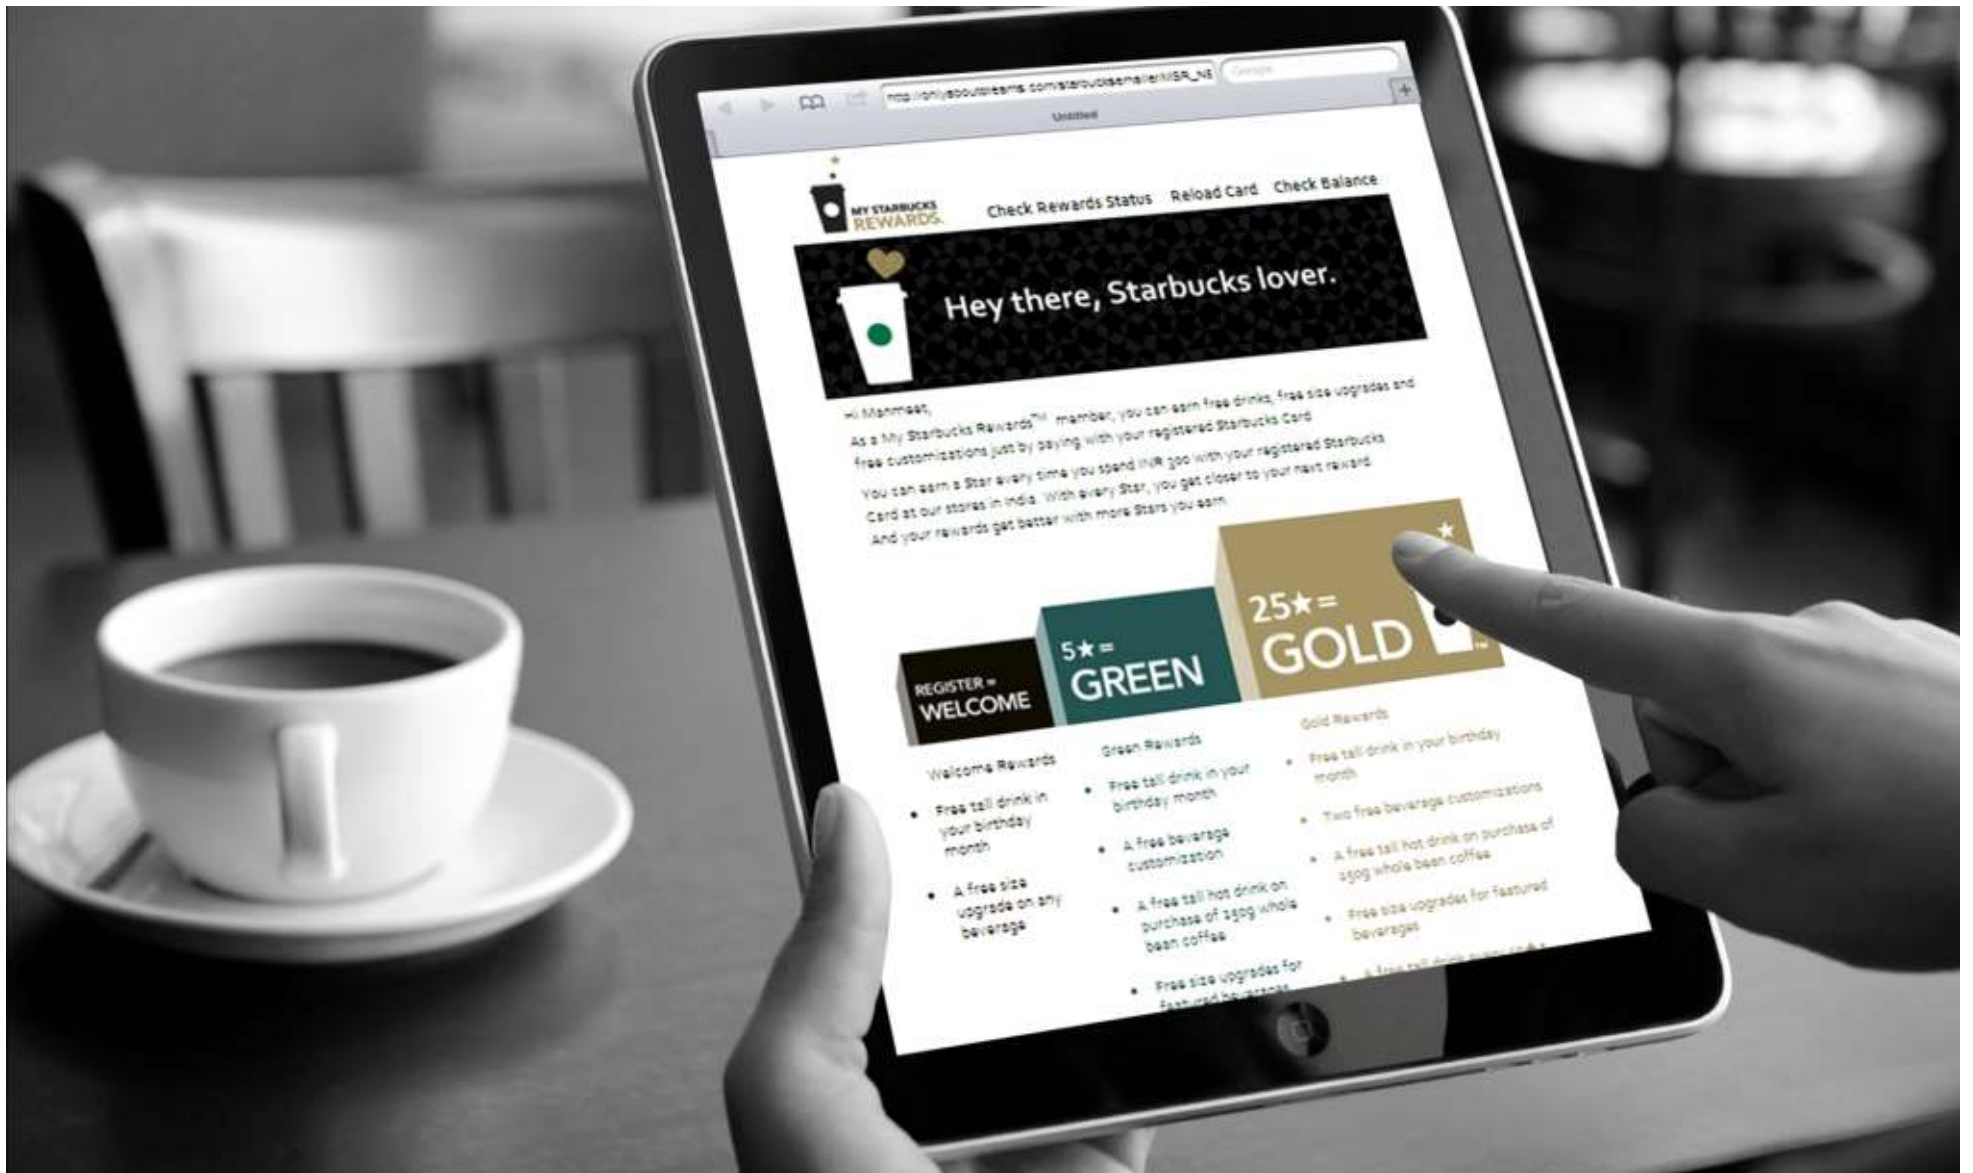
http://onlyaboutdreams.com/starbucksemailer/MSR_NS

Google

Untitled

MY STARBUCKS REWARDS

Check Rewards Status Reload Card Check Balance

Hey there, Starbucks lover.

Hi Manmeet,

As a My Starbucks Rewards™ member, you can earn free drinks, free size upgrades and free customizations just by paying with your registered Starbucks Card.

You can earn a Star every time you spend INR 300 with your registered Starbucks Card at our stores in India. With every Star, you get closer to your next reward. And your rewards get better with more Stars you earn.

REGISTER = WELCOME

5★ = GREEN

25★ = GOLD

Welcome Rewards

- Free tall drink in your birthday month
- A free size upgrade on any beverage

Green Rewards

- Free tall drink in your birthday month
- A free beverage customization
- A free tall hot drink on purchase of 250g whole bean coffee
- Free size upgrades for featured beverages

Gold Rewards

- Free tall drink in your birthday month
- Two free beverage customizations
- A free tall hot drink on purchase of 250g whole bean coffee
- Free size upgrades for featured beverages
- A free tall drink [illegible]